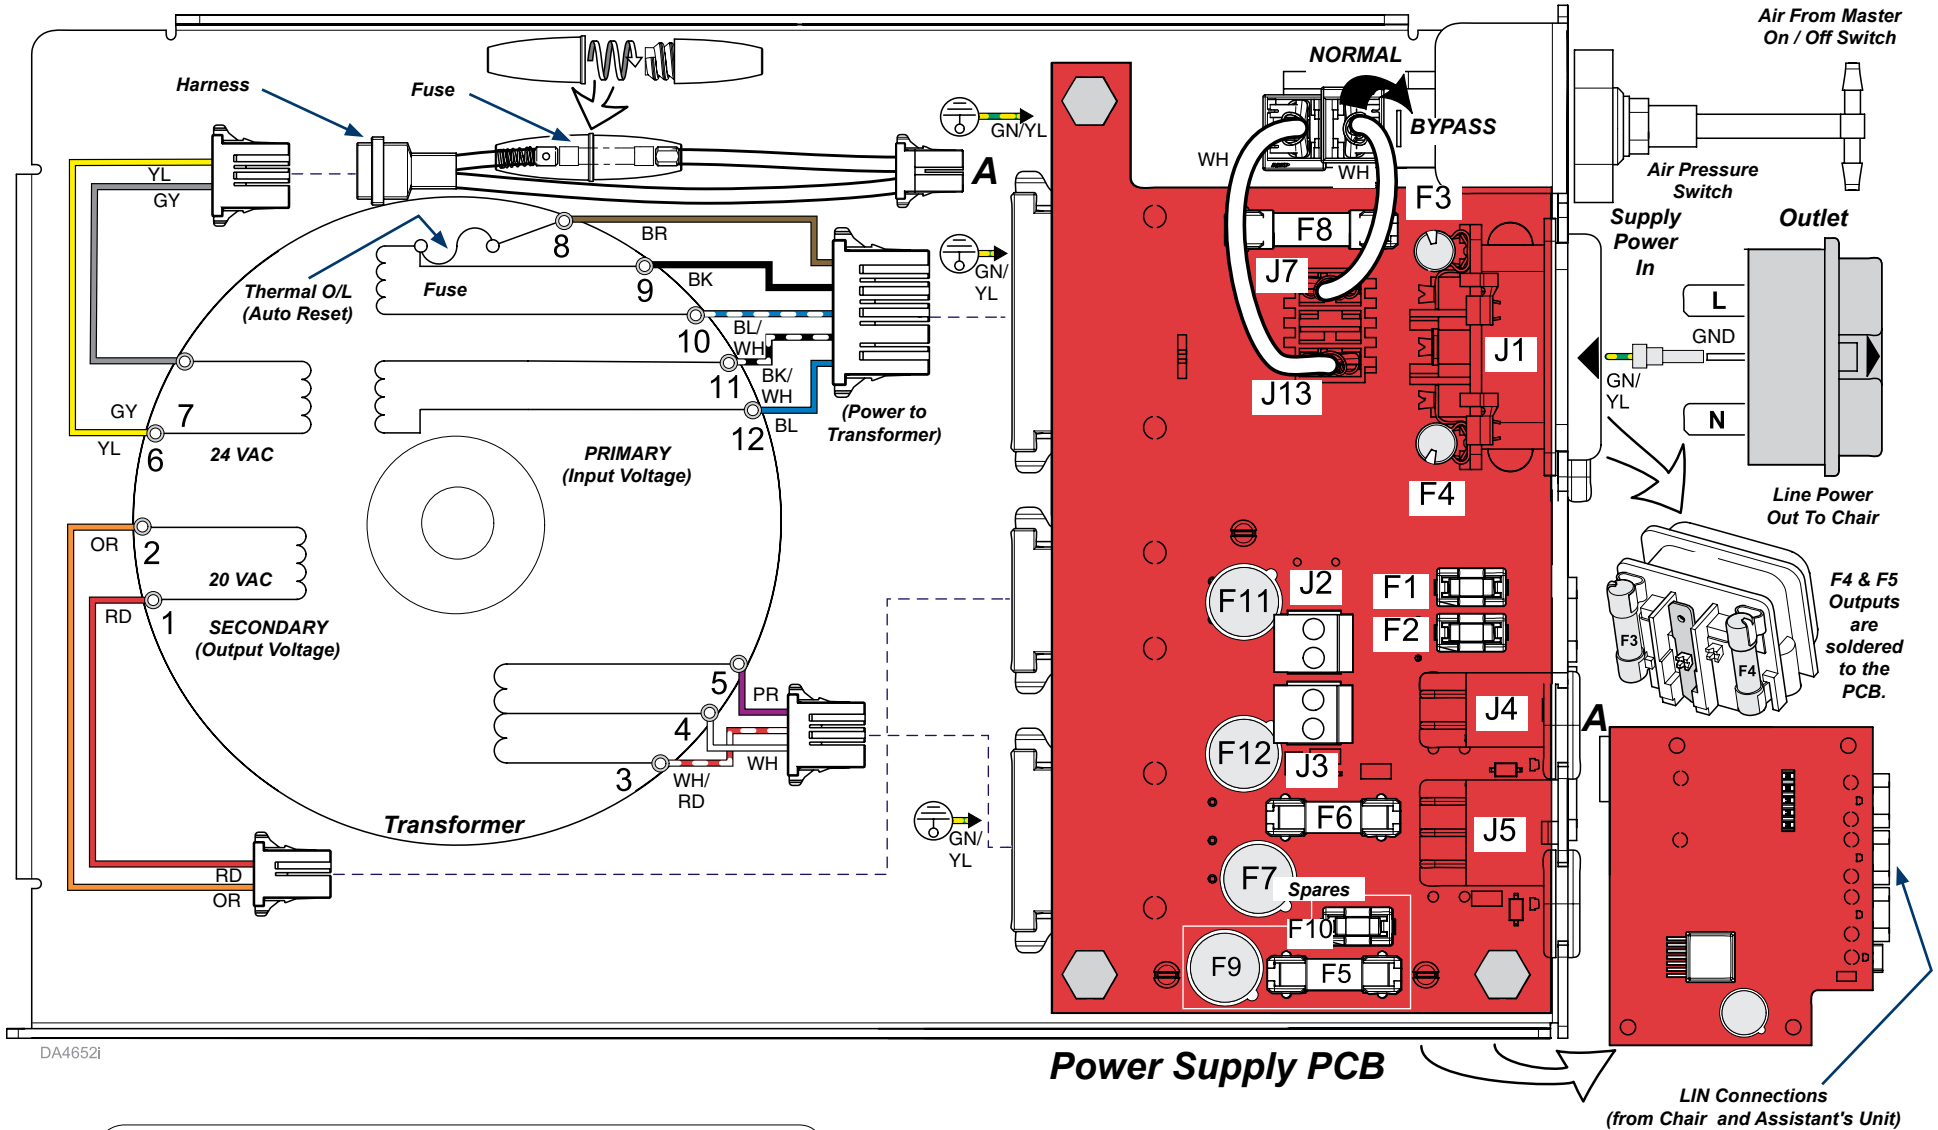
Air From Master On / Off Switch

NORMAL

BYPASS

Harness

Fuse

GN/YL

A

WH

WH

F3

Air Pressure Switch

Supply Power In

Outlet

YL

GY

BR

8

F8

Thermal O/L (Auto Reset)

Fuse

9

BK

GN/ YL

J7

L

10

BL/ WH

GND

J1

11

BK/ WH

GN/ YL

GY

7

12

BL

(Power to Transformer)

J13

N

YL

6

24 VAC

PRIMARY (Input Voltage)

F4

Line Power Out To Chair

OR

2

20 VAC

F11

J2

F1

F4 & F5 Outputs are soldered to the PCB.

F2

RD

1

SECONDARY (Output Voltage)

F3

F4

5

PR

J4

A

4

F12

J3

3

WH

WH/ RD

GN/ YL

F6

J5

Transformer

RD

OR

F7

Spares

F10

F9

F5

DA4652i

Power Supply PCB

LIN Connections (from Chair and Assistant's Unit)